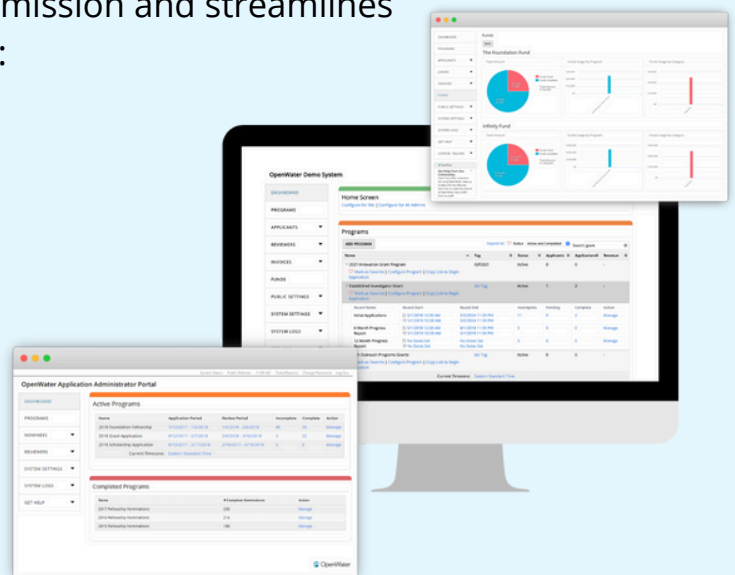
mission and streamlines
:

Funds
The Foundation Fund
Infinity Fund

OpenWater Demo System
DASHBOARD
PROGRAMS
APPLICANTS
REVIEWERS
INVOICES
FUNDS
PUBLIC SETTINGS
SYSTEM SETTINGS
SYSTEM LOGS

Home Screen
Programs
ADD PROGRAM

| Name | Tag | Status | Applicants | Applications | Reviewer |
|---|---|---|---|---|---|
| 2021 Innovation Grant Program | | Active | 0 | 0 | |
| Established Investigator Grant | | Active | 1 | 2 | |
| Outreach Programs Grants | | Active | 0 | 0 | |

Initial Applications
6 Month Progress Report
12 Month Progress Report

OpenWater Application Administrator Portal
DASHBOARD
PROGRAMS
NOMINEES
REVIEWERS
SYSTEM SETTINGS
SYSTEM LOGS
GET HELP

Active Programs

| Name | Application Period | Review Period | Incomplete | Complete | Action |
|---|---|---|---|---|---|
| 2018 Foundation Fellowship | | | | | Manage |
| 2018 Grant Application | | | | | Manage |
| 2018 Scholarship Application | | | | | Manage |

Current Timezone: Eastern Standard Time

Completed Programs

| Name | # Complete Nominations | Action |
|---|---|---|
| 2017 Fellowship Nominations | 230 | Manage |
| 2016 Fellowship Nominations | 214 | Manage |
| 2015 Fellowship Nominations | 190 | Manage |

OpenWater